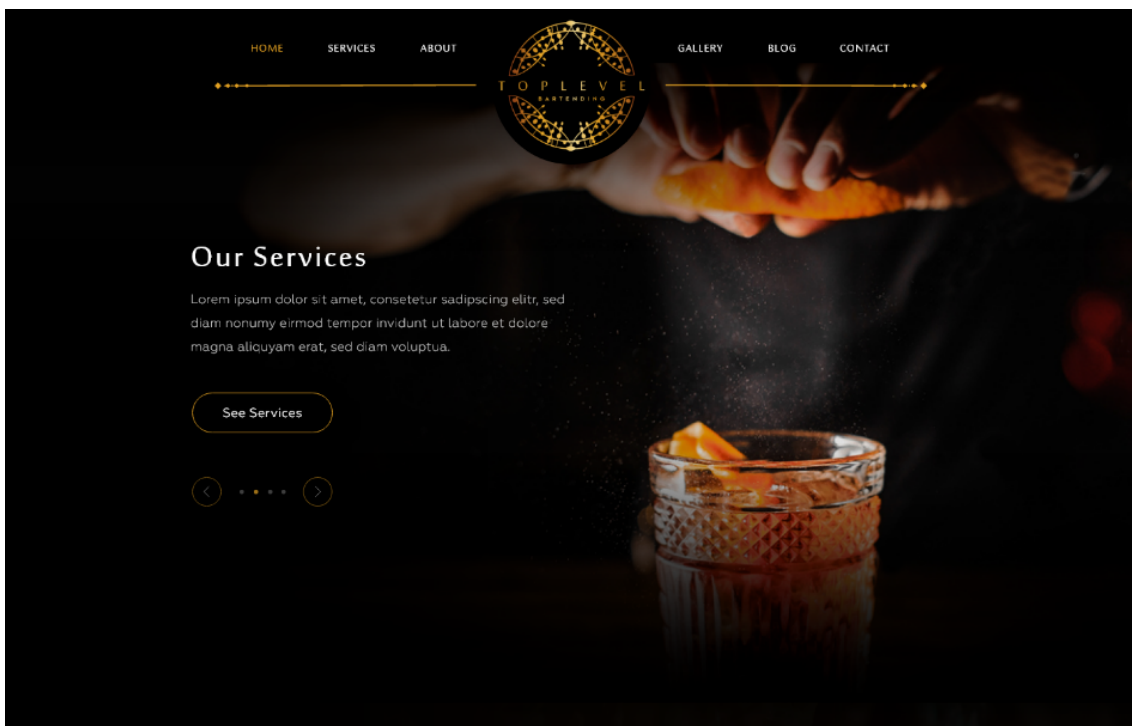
HOME SERVICES ABOUT

TOPLEVEL
BARTENDING

GALLERY BLOG CONTACT

Our Services

Lorem ipsum dolor sit amet, consetetur sadipscing elitr, sed diam nonumy eirmod tempor invidunt ut labore et dolore magna aliquyam erat, sed diam voluptua.

See Services